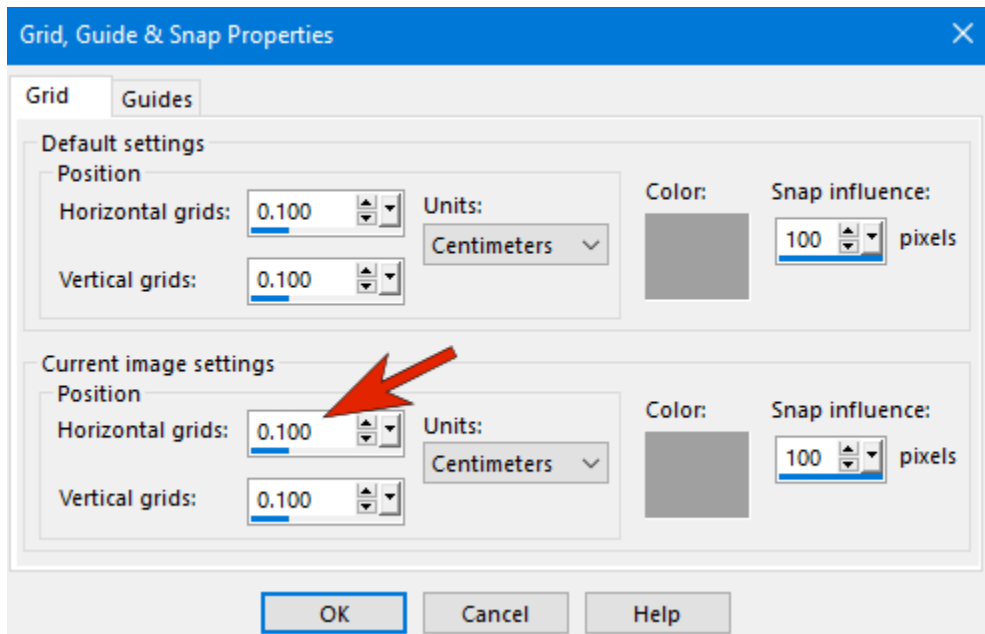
Grid, Guide & Snap Properties

Grid
Guides

Default settings
Position
Horizontal grids: 0.100
Vertical grids: 0.100
Units:
Centimeters
Color:
Snap influence:
100 pixels

Current image settings
Position
Horizontal grids: 0.100
Vertical grids: 0.100
Units:
Centimeters
Color:
Snap influence:
100 pixels

OK
Cancel
Help